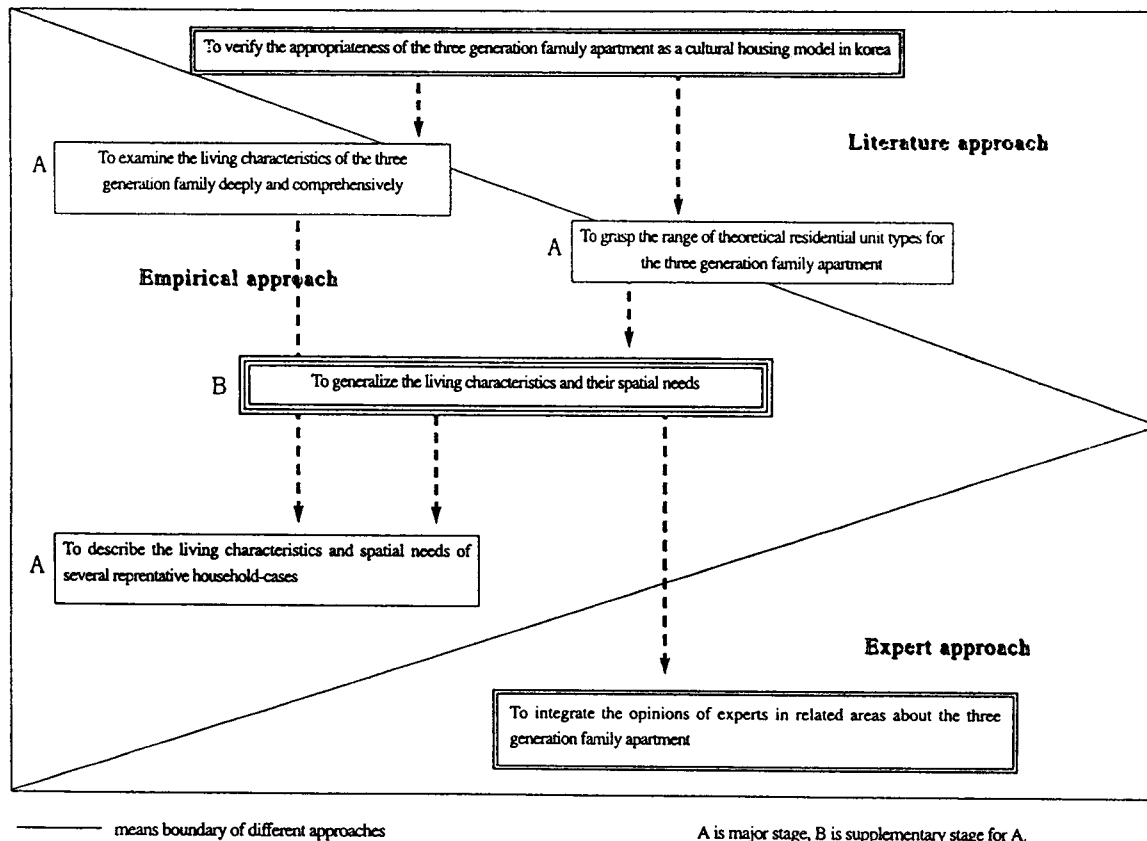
To verify the appropriateness of the three generation famuly apartment as a cultural housing model in korea

Literature approach

A To examine the living characteristics of the three generation family deeply and comprehensively

A To grasp the range of theoretical residential unit types for the three generation family apartment

Empirical approach

B To generalize the living characteristics and their spatial needs

A To describe the living characteristics and spatial needs of several reprentative household-cases

Expert approach

To integrate the opinions of experts in related areas about the three generation family apartment

means boundary of different approaches

A is major stage, B is supplementary stage for A.